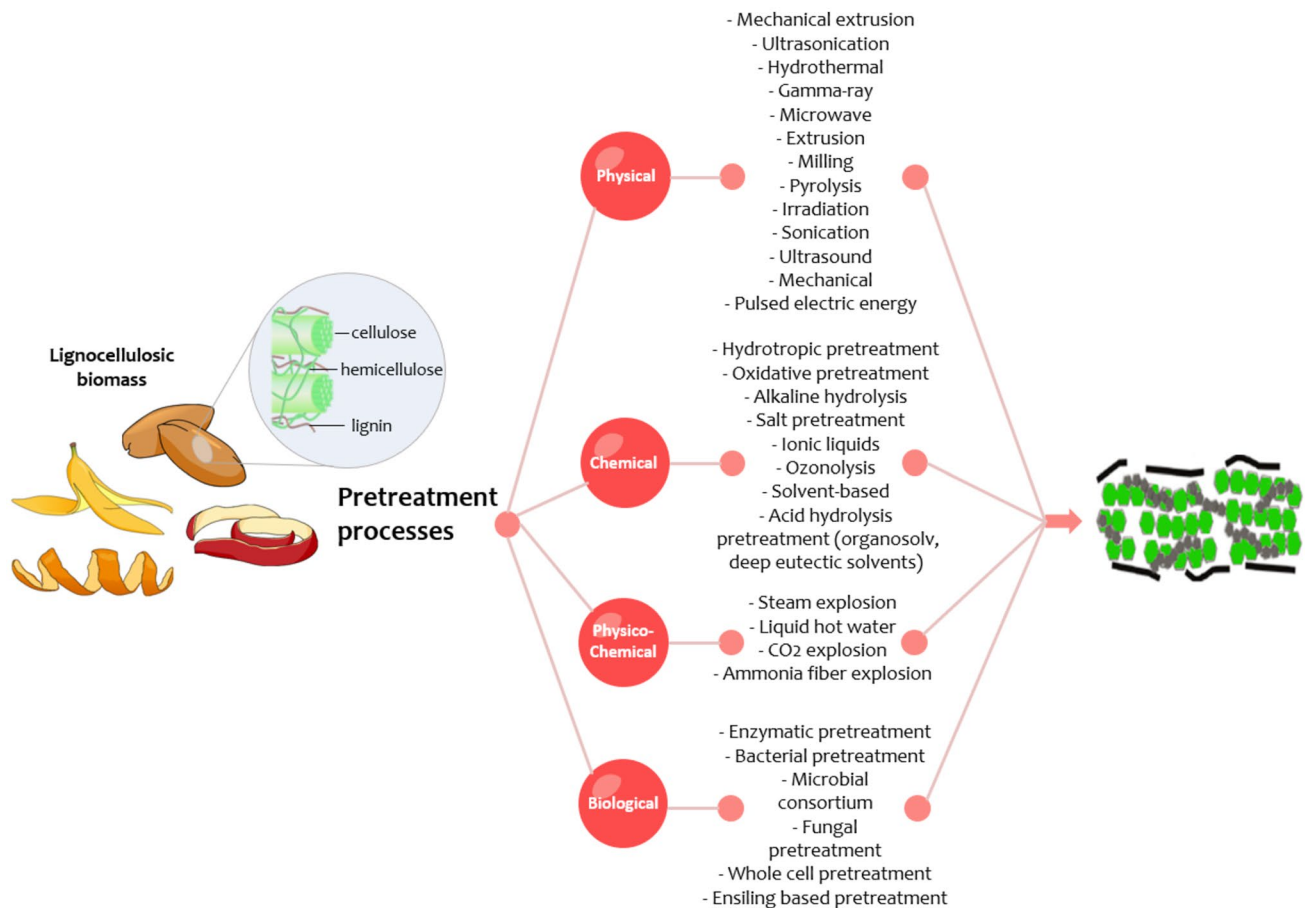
Lignocellulosic biomass

cellulose
hemicellulose
lignin

Pretreatment processes

Physical

- Mechanical extrusion
- Ultrasonication
- Hydrothermal
- Gamma-ray
- Microwave
- Extrusion
- Milling
- Pyrolysis
- Irradiation
- Sonication
- Ultrasound
- Mechanical
- Pulsed electric energy

Chemical

- Hydrotropic pretreatment
- Oxidative pretreatment
- Alkaline hydrolysis
- Salt pretreatment
- Ionic liquids
- Ozonolysis
- Solvent-based
- Acid hydrolysis
pretreatment (organosolv, deep eutectic solvents)

Physico-Chemical

- Steam explosion
- Liquid hot water
- $CO_2$ explosion
- Ammonia fiber explosion

Biological

- Enzymatic pretreatment
- Bacterial pretreatment
- Microbial consortium
- Fungal pretreatment
- Whole cell pretreatment
- Ensiling based pretreatment